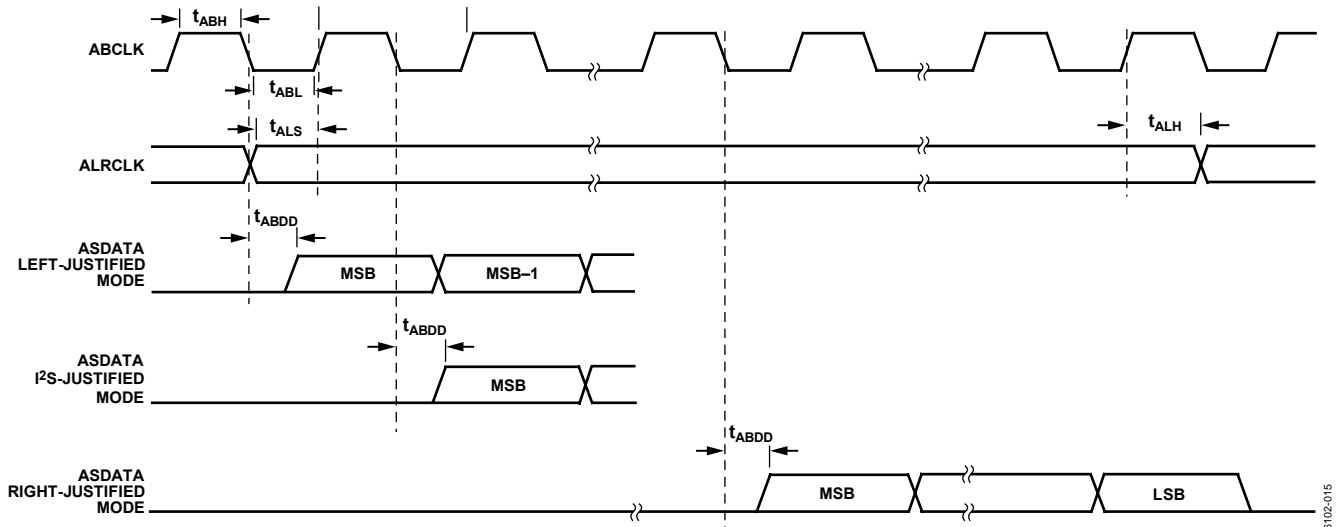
$t_{ABH}$

ABCLK

$t_{ABL}$

$t_{ALS}$

$t_{ALH}$

ALRCLK

$t_{ABDD}$

ASDATA LEFT-JUSTIFIED MODE

MSB

MSB–1

$t_{ABDD}$

ASDATA I$^2$S-JUSTIFIED MODE

MSB

$t_{ABDD}$

ASDATA RIGHT-JUSTIFIED MODE

MSB

LSB

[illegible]102-015